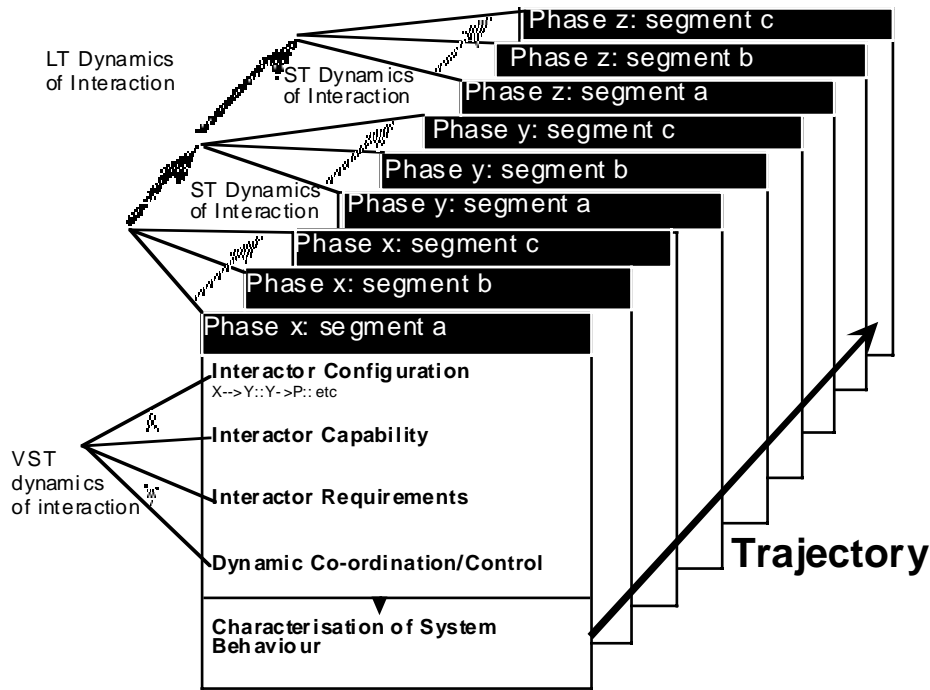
Phase z: segment c

Phase z: segment b

LT Dynamics of Interaction

ST Dynamics of Interaction

Phase z: segment a

Phase y: segment c

Phase y: segment b

ST Dynamics of Interaction

Phase y: segment a

Phase x: segment c

Phase x: segment b

Phase x: segment a

Interactor Configuration
X-->Y::Y->P:: etc

Interactor Capability

VST dynamics of interaction

Interactor Requirements

Dynamic Co-ordination/Control

Trajectory

Characterisation of System Behaviour